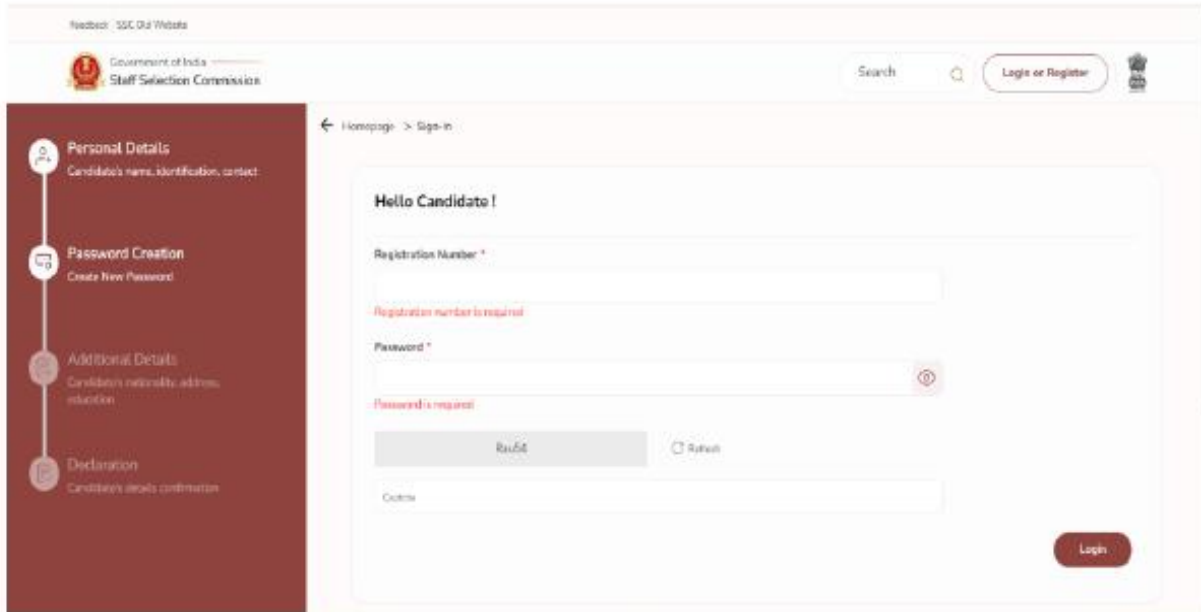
Feedback SSC Old Website

Government of India
Staff Selection Commission

Search

Login or Register

Personal Details
Candidate's name, identification, contact

Password Creation
Create New Password

Additional Details
Candidate's nationality, address, education

Declaration
Candidate's details confirmation

← Homepage > Sign-in

Hello Candidate !

Registration Number *

Registration number is required

Password *

Password is required

Rau5d

Refresh

Captcha

Login